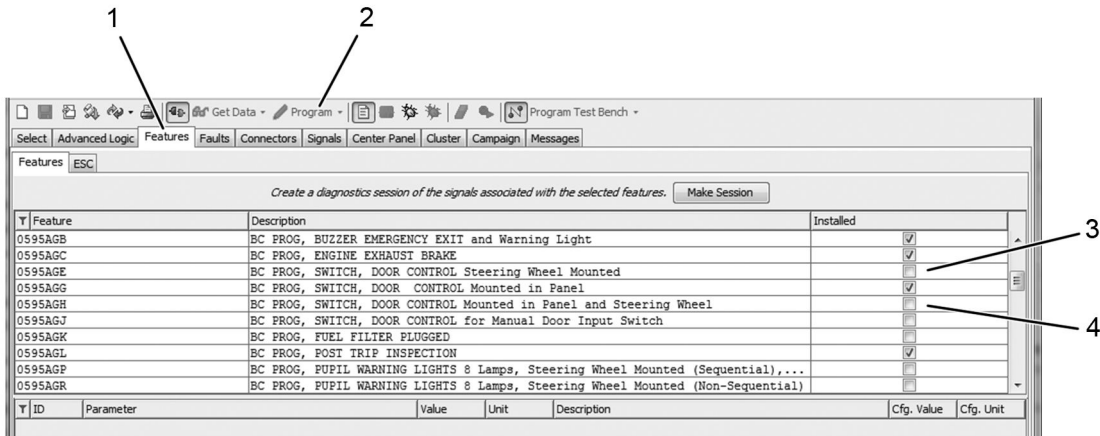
1
2
3
4

Get Data ▾ Program ▾ Program Test Bench ▾

Select | Advanced Logic | Features | Faults | Connectors | Signals | Center Panel | Cluster | Campaign | Messages

Features | ESC

Create a diagnostics session of the signals associated with the selected features. Make Session

| Feature | Description | Installed |
|---|---|---|
| 0595AGB | BC PROG, BUZZER EMERGENCY EXIT and Warning Light | ☑ |
| 0595AGC | BC PROG, ENGINE EXHAUST BRAKE | ☑ |
| 0595AGE | BC PROG, SWITCH, DOOR CONTROL Steering Wheel Mounted | ☐ |
| 0595AGG | BC PROG, SWITCH, DOOR CONTROL Mounted in Panel | ☑ |
| 0595AGH | BC PROG, SWITCH, DOOR CONTROL Mounted in Panel and Steering Wheel | ☐ |
| 0595AGJ | BC PROG, SWITCH, DOOR CONTROL for Manual Door Input Switch | ☐ |
| 0595AGK | BC PROG, FUEL FILTER PLUGGED | ☐ |
| 0595AGL | BC PROG, POST TRIP INSPECTION | ☑ |
| 0595AGP | BC PROG, PUPIL WARNING LIGHTS 8 Lamps, Steering Wheel Mounted (Sequential),... | ☐ |
| 0595AGR | BC PROG, PUPIL WARNING LIGHTS 8 Lamps, Steering Wheel Mounted (Non-Sequential) | ☐ |

| ID | Parameter | Value | Unit | Description | Cfg. Value | Cfg. Unit |
|---|---|---|---|---|---|---|